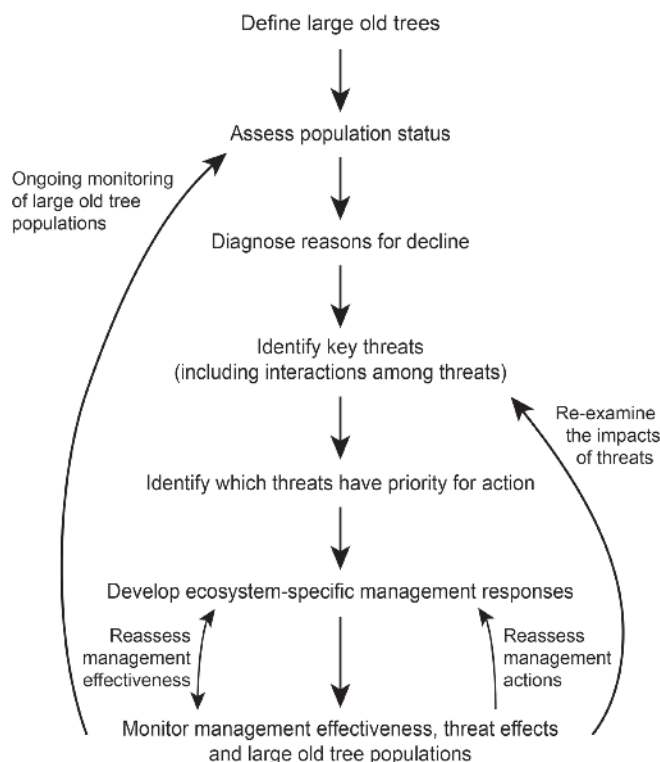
Define large old trees

Assess population status

Ongoing monitoring of large old tree populations

Diagnose reasons for decline

Identify key threats (including interactions among threats)

Re-examine the impacts of threats

Identify which threats have priority for action

Develop ecosystem-specific management responses

Reassess management effectiveness

Reassess management actions

Monitor management effectiveness, threat effects and large old tree populations